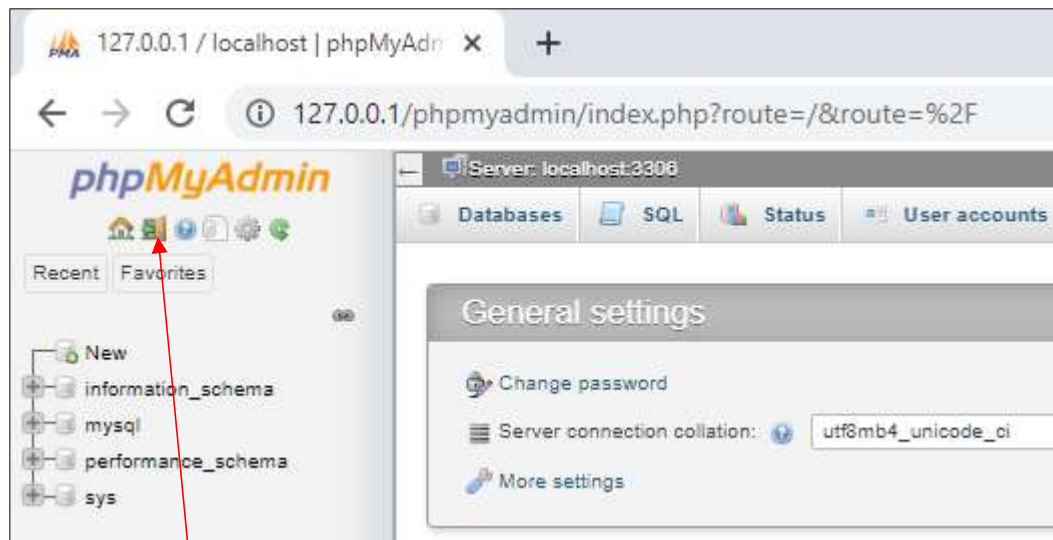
127.0.0.1 / localhost | phpMyAdm ×
+
127.0.0.1/phpmyadmin/index.php?route=/&route=%2F

phpMyAdmin
Recent Favorites
New
information_schema
mysql
performance_schema
sys

Server: localhost:3306
Databases SQL Status User accounts

General settings
Change password
Server connection collation: utf8mb4_unicode_ci
More settings